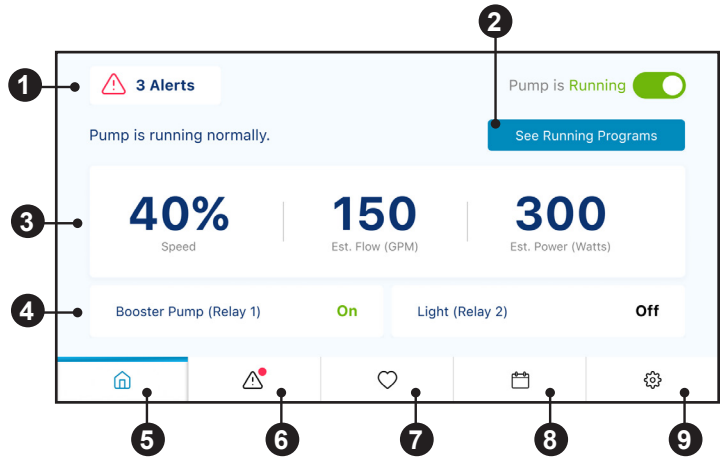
1

3 Alerts

2

Pump is Running

Pump is running normally.

See Running Programs

3

40%
Speed

150
Est. Flow (GPM)

300
Est. Power (Watts)

4

Booster Pump (Relay 1) On

Light (Relay 2) Off

5

6

7

8

9